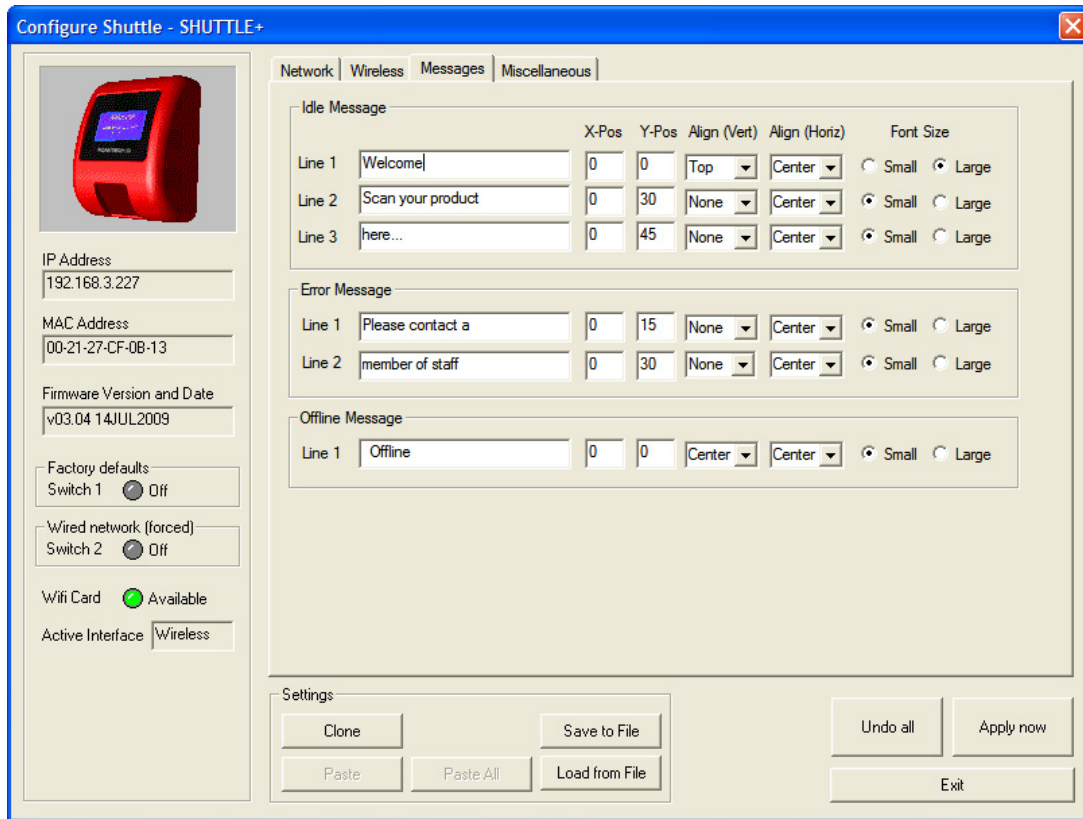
Configure Shuttle - SHUTTLE+

IP Address
192.168.3.227

MAC Address
00-21-27-CF-0B-13

Firmware Version and Date
v03.04 14JUL2009

Factory defaults
Switch 1 Off

Wired network (forced)
Switch 2 Off

Wifi Card Available

Active Interface Wireless

Network | Wireless | Messages | Miscellaneous

Idle Message

| | | X-Pos | Y-Pos | Align (Vert) | Align (Horiz) | Font Size |
|---|---|---|---|---|---|---|
| Line 1 | Welcome | 0 | 0 | Top | Center | Small Large |
| Line 2 | Scan your product | 0 | 30 | None | Center | Small Large |
| Line 3 | here... | 0 | 45 | None | Center | Small Large |

Error Message

| | | | | | | |
|---|---|---|---|---|---|---|
| Line 1 | Please contact a | 0 | 15 | None | Center | Small Large |
| Line 2 | member of staff | 0 | 30 | None | Center | Small Large |

Offline Message

| | | | | | | |
|---|---|---|---|---|---|---|
| Line 1 | Offline | 0 | 0 | Center | Center | Small Large |

Settings
Clone
Save to File
Paste
Paste All
Load from File

Undo all
Apply now
Exit